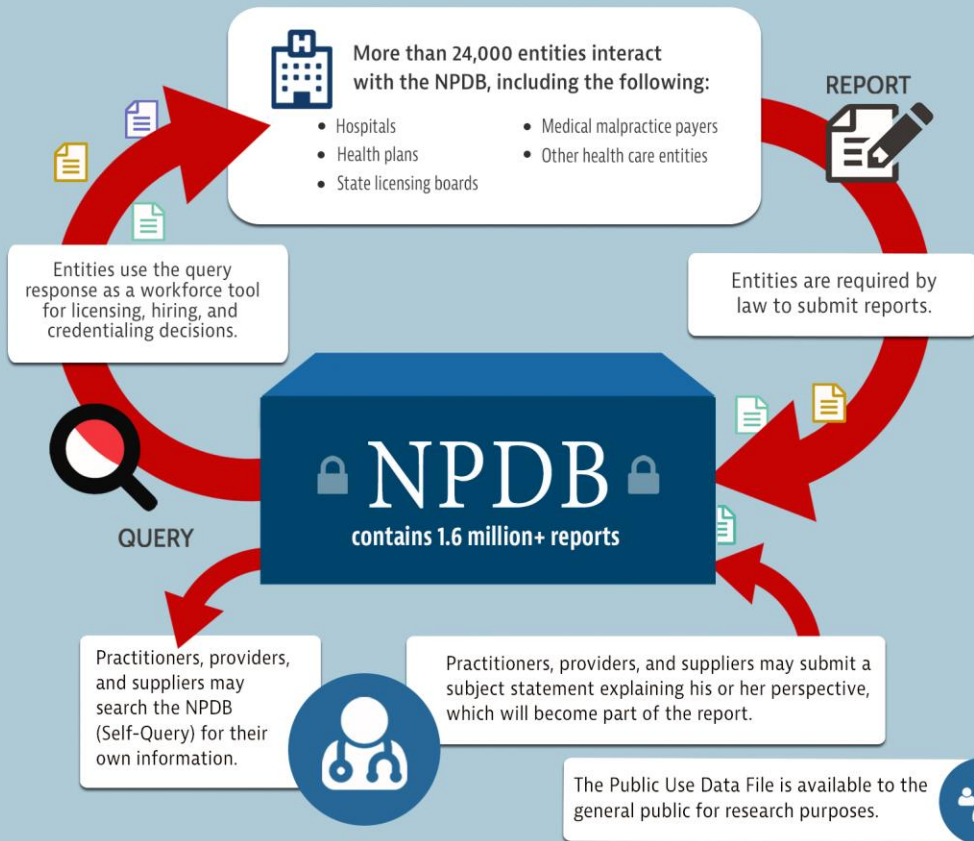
More than 24,000 entities interact with the NPDB, including the following:

- Hospitals
- Health plans
- State licensing boards
- Medical malpractice payers
- Other health care entities

REPORT

Entities are required by law to submit reports.

Entities use the query response as a workforce tool for licensing, hiring, and credentialing decisions.

NPDB

contains 1.6 million+ reports

QUERY

Practitioners, providers, and suppliers may search the NPDB (Self-Query) for their own information.

Practitioners, providers, and suppliers may submit a subject statement explaining his or her perspective, which will become part of the report.

The Public Use Data File is available to the general public for research purposes.